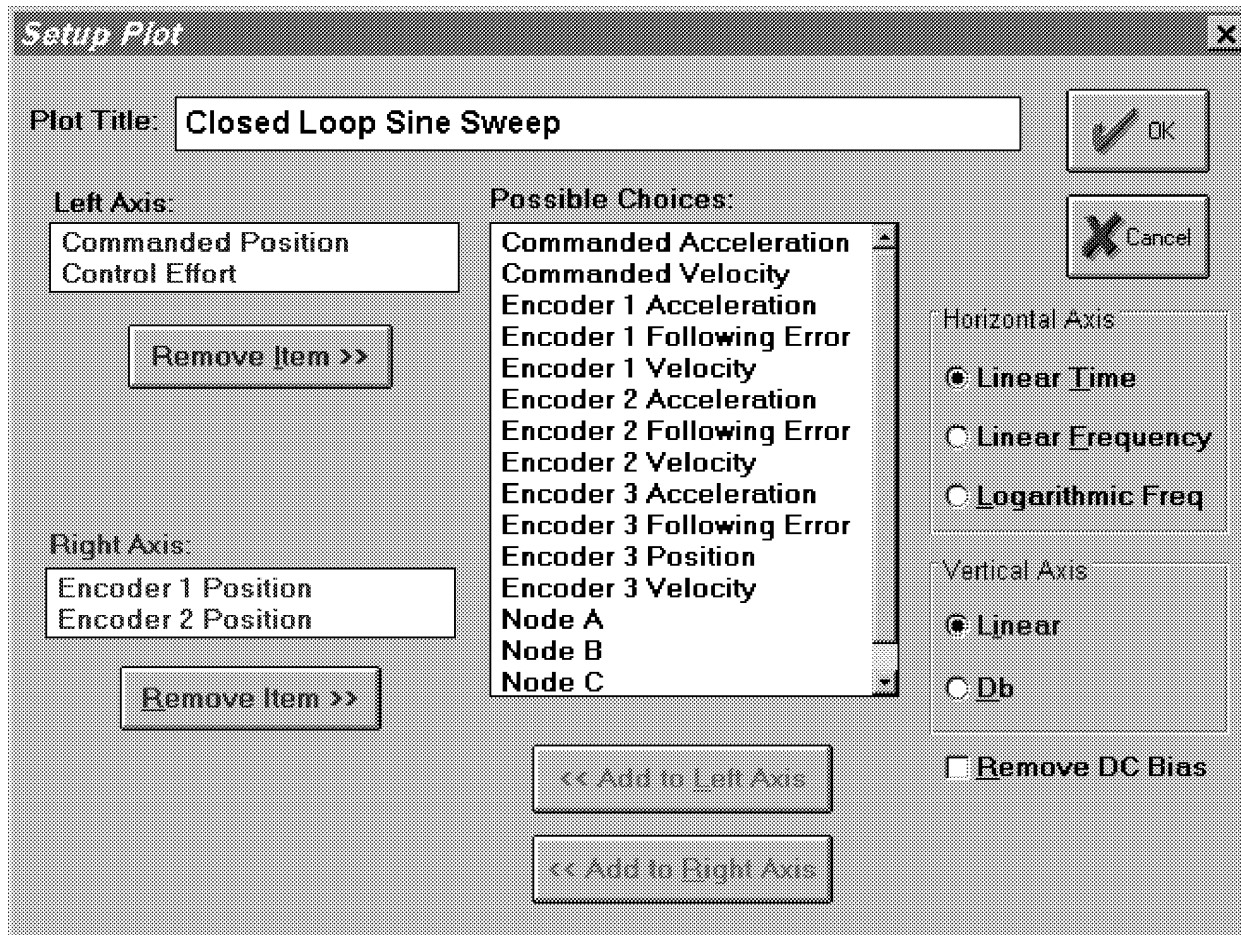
Setup Plot

Plot Title: Closed Loop Sine Sweep

OK

Cancel

Left Axis:
Commanded Position
Control Effort

Remove Item >>

Possible Choices:
Commanded Acceleration
Commanded Velocity
Encoder 1 Acceleration
Encoder 1 Following Error
Encoder 1 Velocity
Encoder 2 Acceleration
Encoder 2 Following Error
Encoder 2 Velocity
Encoder 3 Acceleration
Encoder 3 Following Error
Encoder 3 Position
Encoder 3 Velocity
Node A
Node B
Node C

Horizontal Axis
Linear Time
Linear Frequency
Logarithmic Freq

Right Axis:
Encoder 1 Position
Encoder 2 Position

Remove Item >>

Vertical Axis
Linear
Db

Remove DC Bias

<< Add to Left Axis

<< Add to Right Axis